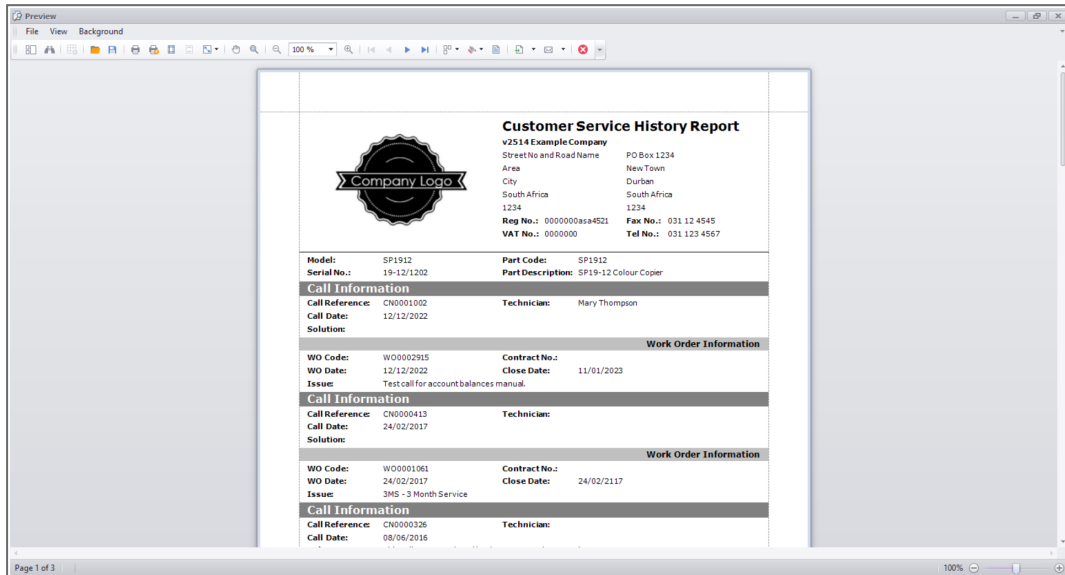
Preview

File View Background

100 %

Company Logo

Customer Service History Report

v2514 Example Company

Street No and Road Name
Area
City
South Africa
1234

PO Box 1234
New Town
Durban
South Africa
1234

Reg No.: 0000000asa4521
VAT No.: 0000000

Fax No.: 031 12 4545
Tel No.: 031 123 4567

Model: SP1912
Serial No.: 19-12/1202
Part Code: SP1912
Part Description: SP19-12 Colour Copier

Call Information

Call Reference: CN0001002
Call Date: 12/12/2022
Solution:
Technician: Mary Thompson

Work Order Information

WO Code: WO0002915
WO Date: 12/12/2022
Issue: Test call for account balances manual.
Contract No.:
Close Date: 11/01/2023

Call Information

Call Reference: CN0000413
Call Date: 24/02/2017
Solution:
Technician:

Work Order Information

WO Code: WO0001061
WO Date: 24/02/2017
Issue: 3MS - 3 Month Service
Contract No.:
Close Date: 24/02/2117

Call Information

Call Reference: CN0000326
Call Date: 08/06/2016
Technician:

Page 1 of 3

100%